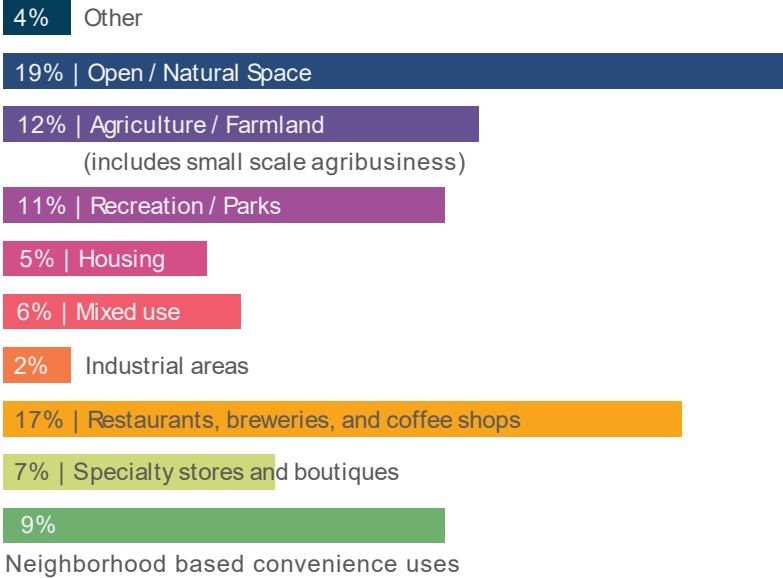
4% Other

19% | Open / Natural Space

12% | Agriculture / Farmland
(includes small scale agribusiness)

11% | Recreation / Parks

5% | Housing

6% | Mixed use

2% Industrial areas

17% | Restaurants, breweries, and coffee shops

7% | Specialty stores and boutiques

9%
Neighborhood based convenience uses